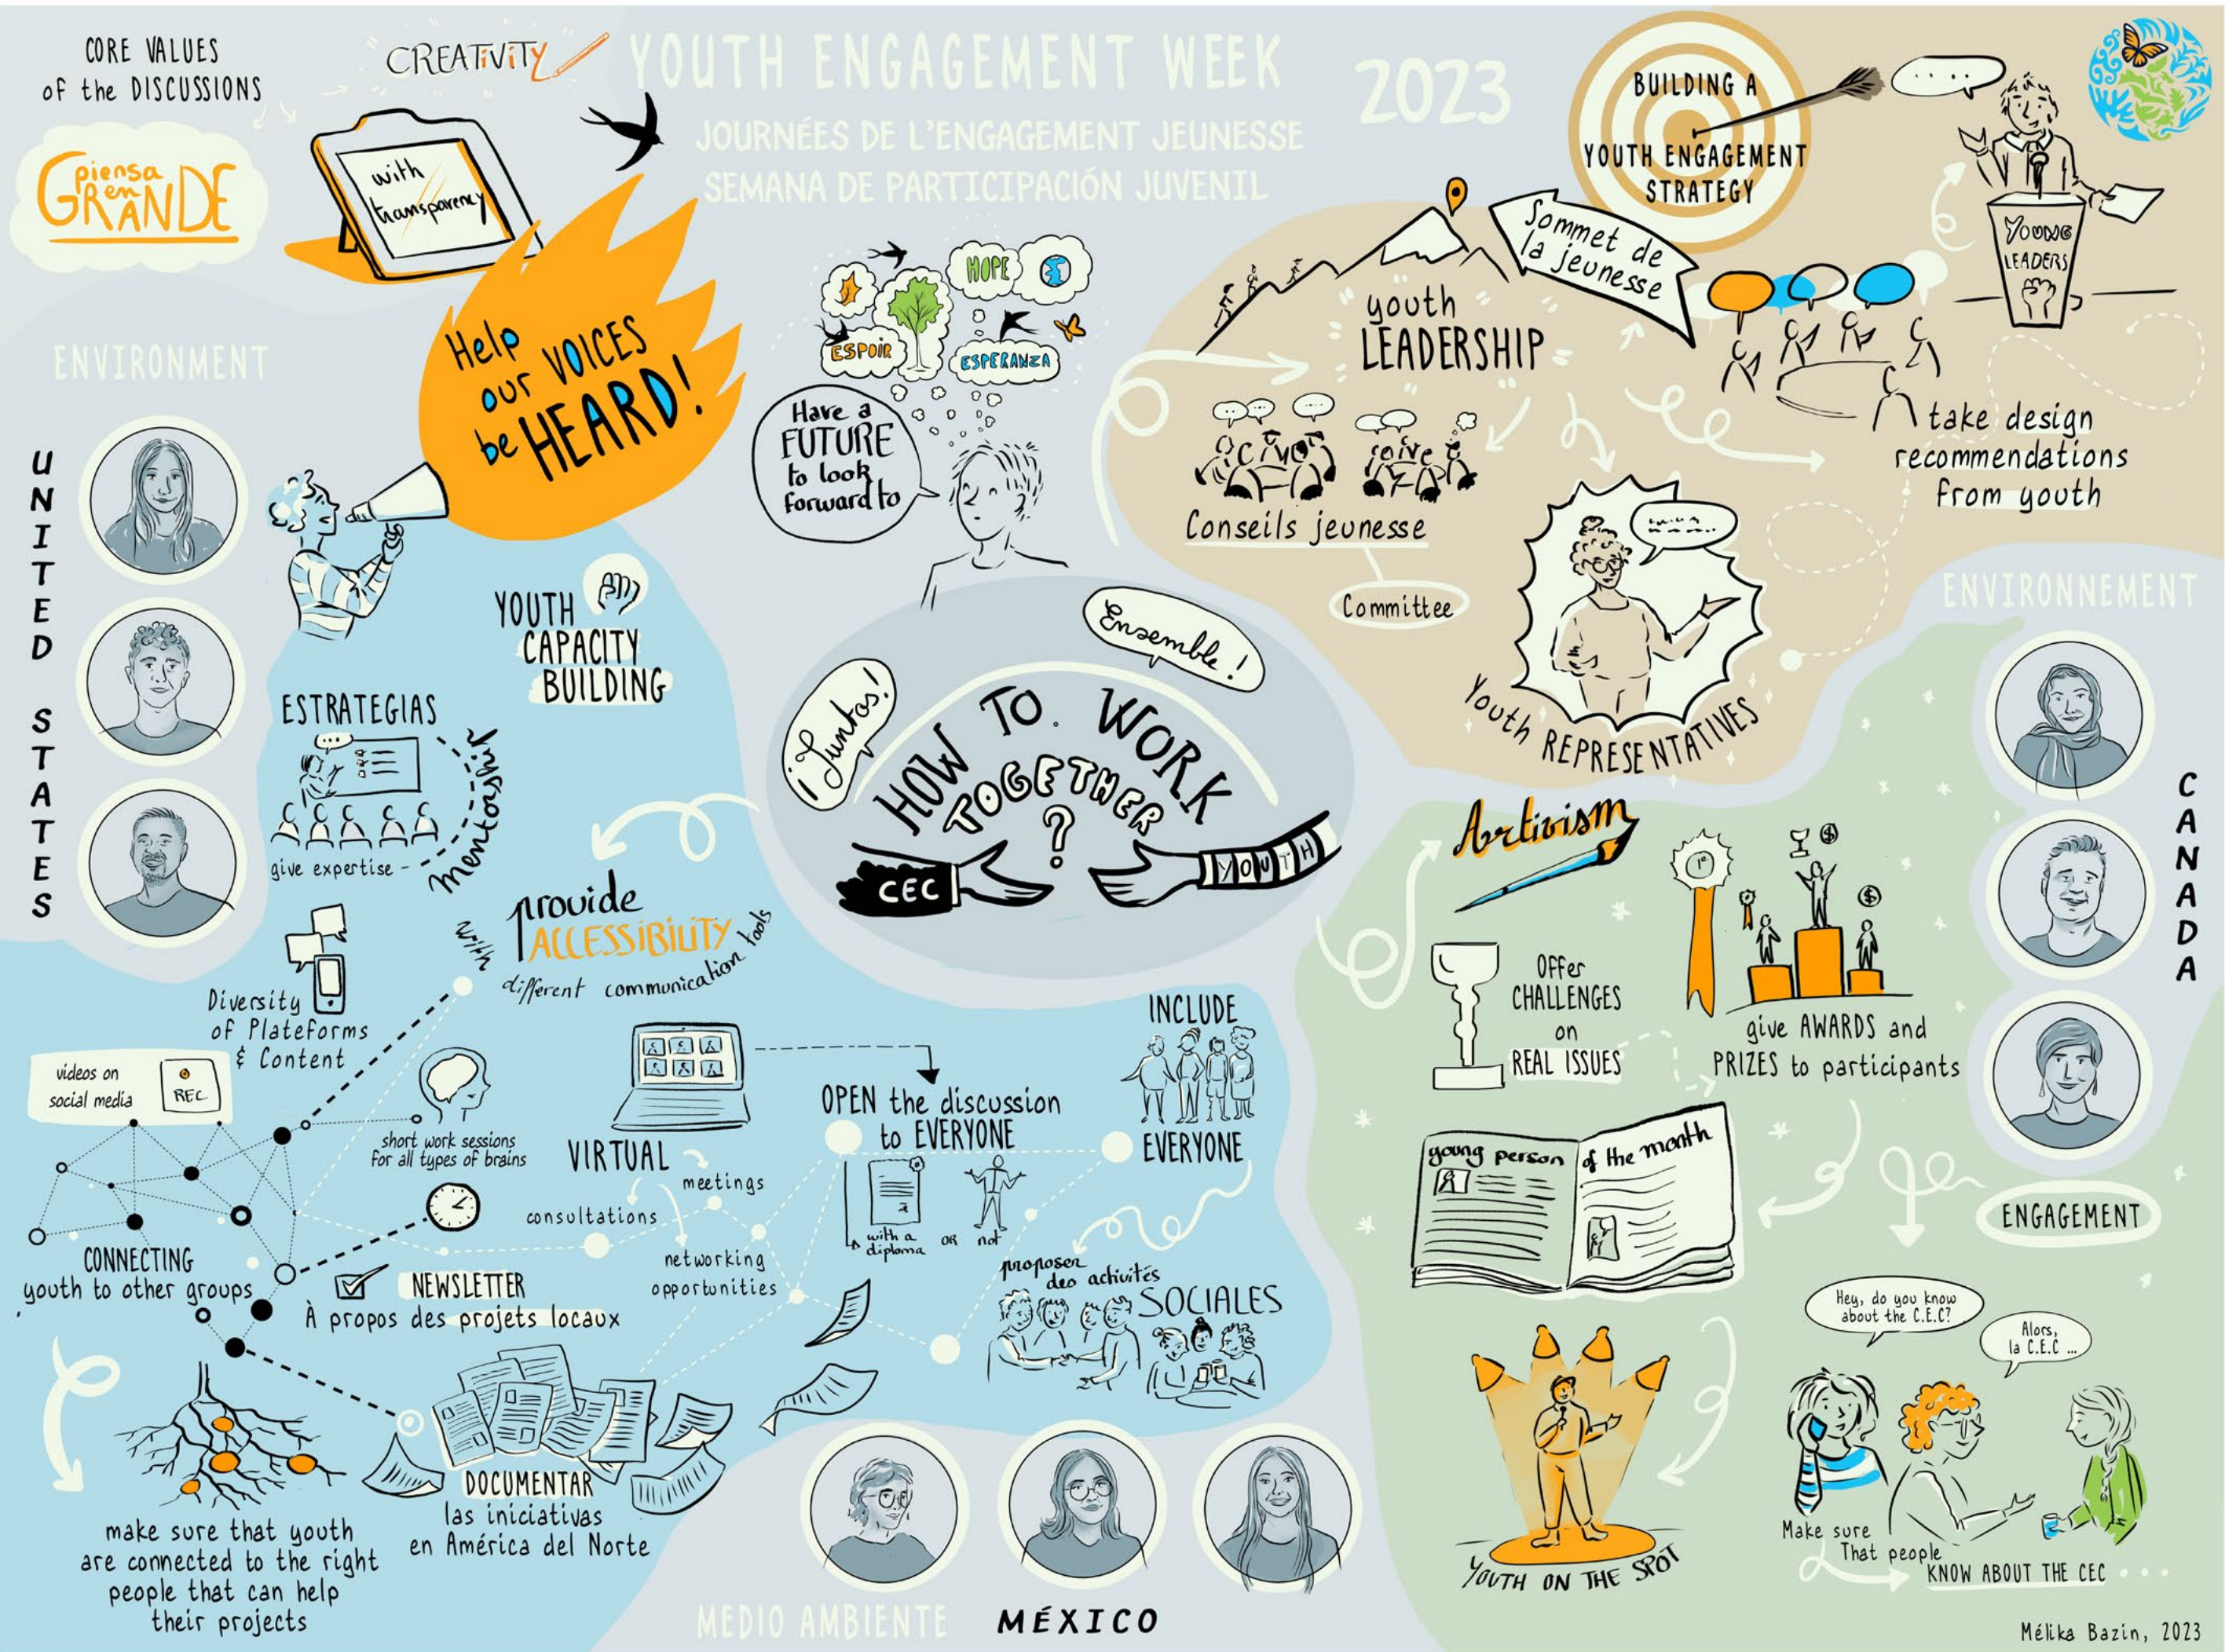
CORE VALUES of the DISCUSSIONS

CREATIVITY

YOUTH ENGAGEMENT WEEK 2023
JOURNÉES DE L'ENGAGEMENT JEUNESSE
SEMANA DE PARTICIPACIÓN JUVENIL

Piensa en GRANDE

with transparency

Help our VOICES be HEARD!

ENVIRONMENT

UNITED STATES

HOPE
ESPOIR
ESPERANZA

Have a FUTURE to look forward to

BUILDING A YOUTH ENGAGEMENT STRATEGY

Young LEADERS

Sommet de la jeunesse

youth LEADERSHIP

Conseils jeunesse

Committee

take design recommendations from youth

Youth REPRESENTATIVES

ENVIRONNEMENT

CANADA

YOUTH CAPACITY BUILDING

ESTRATEGIAS

give expertise - mentorship

¡Juntos!

Ensemble!

HOW TO WORK TOGETHER?

CEC

YOUTH

Artivism

provide ACCESSIBILITY with different communication tools

Diversity of Plateforms & Content

videos on social media

REC

short work sessions for all types of brains

VIRTUAL

meetings

consultations

networking opportunities

OPEN the discussion to EVERYONE

with a diploma or not

INCLUDE EVERYONE

Offer CHALLENGES on REAL ISSUES

give AWARDS and PRIZES to participants

young person of the month

ENGAGEMENT

CONNECTING youth to other groups

NEWSLETTER
À propos des projets locaux

proposer des activités SOCIALES

make sure that youth are connected to the right people that can help their projects

DOCUMENTAR las iniciativas en América del Norte

MEDIO AMBIENTE

MÉXICO

YOUTH ON THE SPOT

Hey, do you know about the C.E.C?

Alors, la C.E.C ...

Make sure That people KNOW ABOUT THE CEC

Mélika Bazin, 2023